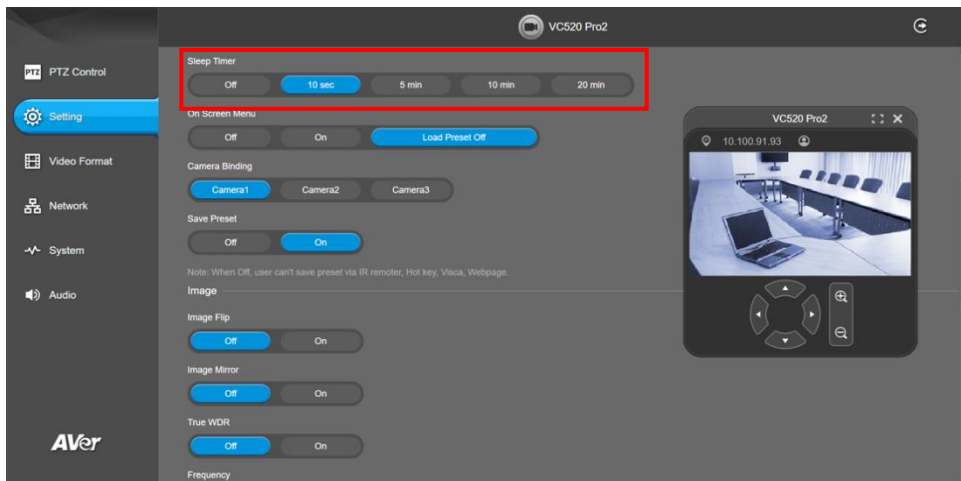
VC520 Pro2

PTZ PTZ Control

Setting

Video Format

Network

System

Audio

AVer

Sleep Timer

Off | 10 sec | 5 min | 10 min | 20 min

On Screen Menu

Off | On | Load Preset Off

Camera Binding

Camera1 | Camera2 | Camera3

Save Preset

Off | On

Note: When Off, user can't save preset via IR remoter, Hot key, Visca, Webpage.

Image

Image Flip

Off | On

Image Mirror

Off | On

True WDR

Off | On

Frequency

VC520 Pro2

10.100.91.93